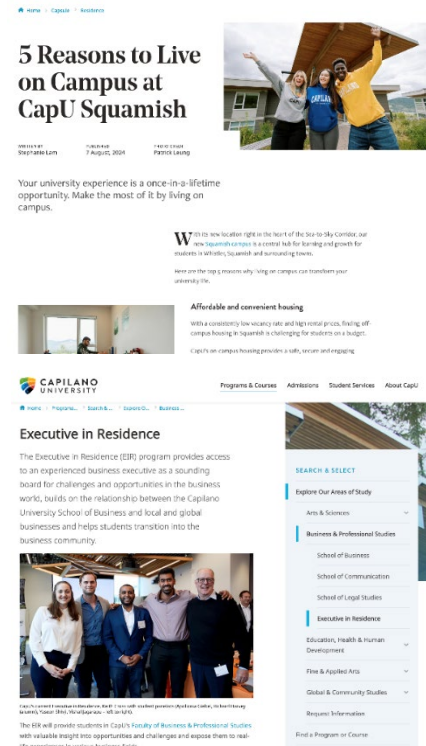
Home > Capcle > Residence

5 Reasons to Live on Campus at CapU Squamish

WRITTEN BY
Stephanie Lam

PUBLISHED
7 August, 2024

PHOTO CREDIT
Patrick Leung

Your university experience is a once-in-a-lifetime opportunity. Make the most of it by living on campus.

With its new location right in the heart of the Sea-to-Sky Corridor, our new Squamish campus is a central hub for learning and growth for students in Whistler, Squamish and surrounding towns.

Here are the top 5 reasons why living on campus can transform your university life.

Affordable and convenient housing

With a consistently low vacancy rate and high rental prices, finding off-campus housing in Squamish is challenging for students on a budget.

CapU's on-campus housing provides a safe, secure and engaging

CAPILANO UNIVERSITY

Programs & Courses   Admissions   Student Services   About CapU

Home > Programs... > Search &... > Explore O... > Business...

Executive in Residence

The Executive in Residence (EIR) program provides access to an experienced business executive as a sounding board for challenges and opportunities in the business world, builds on the relationship between the Capilano University School of Business and local and global businesses and helps students transition into the business community.

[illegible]

The EIR will provide students in CapU's Faculty of Business & Professional Studies with valuable insight into opportunities and challenges and expose them to real-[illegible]

SEARCH & SELECT

Explore Our Areas of Study

Arts & Sciences

Business & Professional Studies

School of Business

School of Communication

School of Legal Studies

Executive in Residence

Education, Health & Human Development

Fine & Applied Arts

Global & Community Studies

Request Information

Find a Program or Course